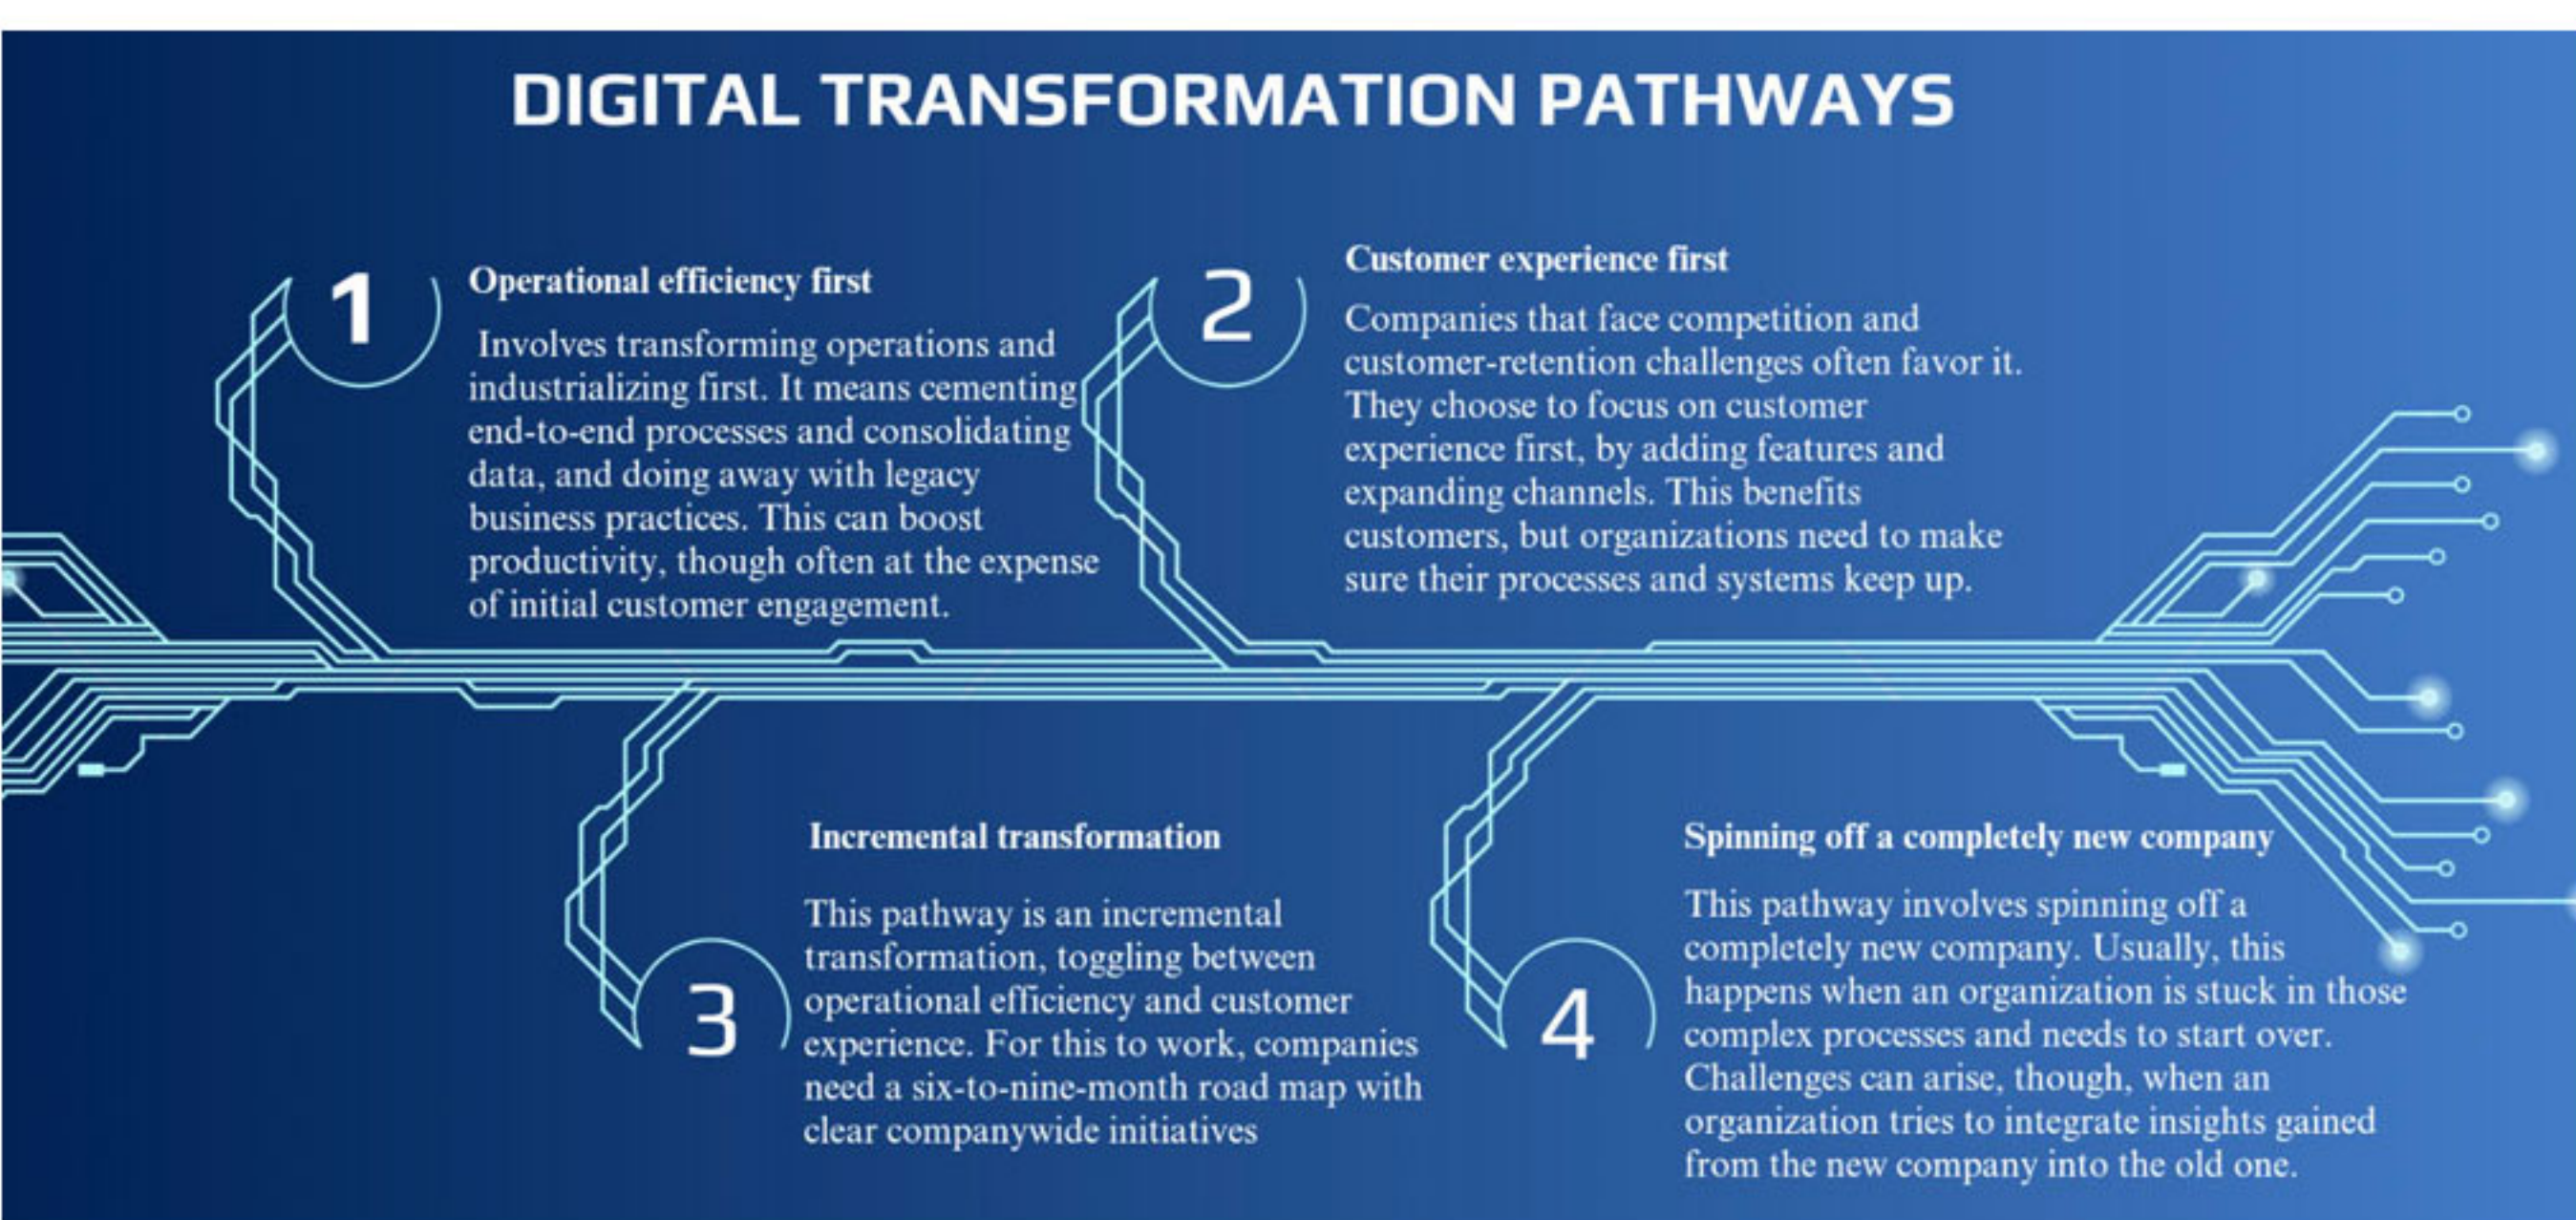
DIGITAL TRANSFORMATION PATHWAYS

1

Operational efficiency first

Involves transforming operations and industrializing first. It means cementing end-to-end processes and consolidating data, and doing away with legacy business practices. This can boost productivity, though often at the expense of initial customer engagement.

2

Customer experience first

Companies that face competition and customer-retention challenges often favor it. They choose to focus on customer experience first, by adding features and expanding channels. This benefits customers, but organizations need to make sure their processes and systems keep up.

3

Incremental transformation

This pathway is an incremental transformation, toggling between operational efficiency and customer experience. For this to work, companies need a six-to-nine-month road map with clear companywide initiatives

4

Spinning off a completely new company

This pathway involves spinning off a completely new company. Usually, this happens when an organization is stuck in those complex processes and needs to start over. Challenges can arise, though, when an organization tries to integrate insights gained from the new company into the old one.